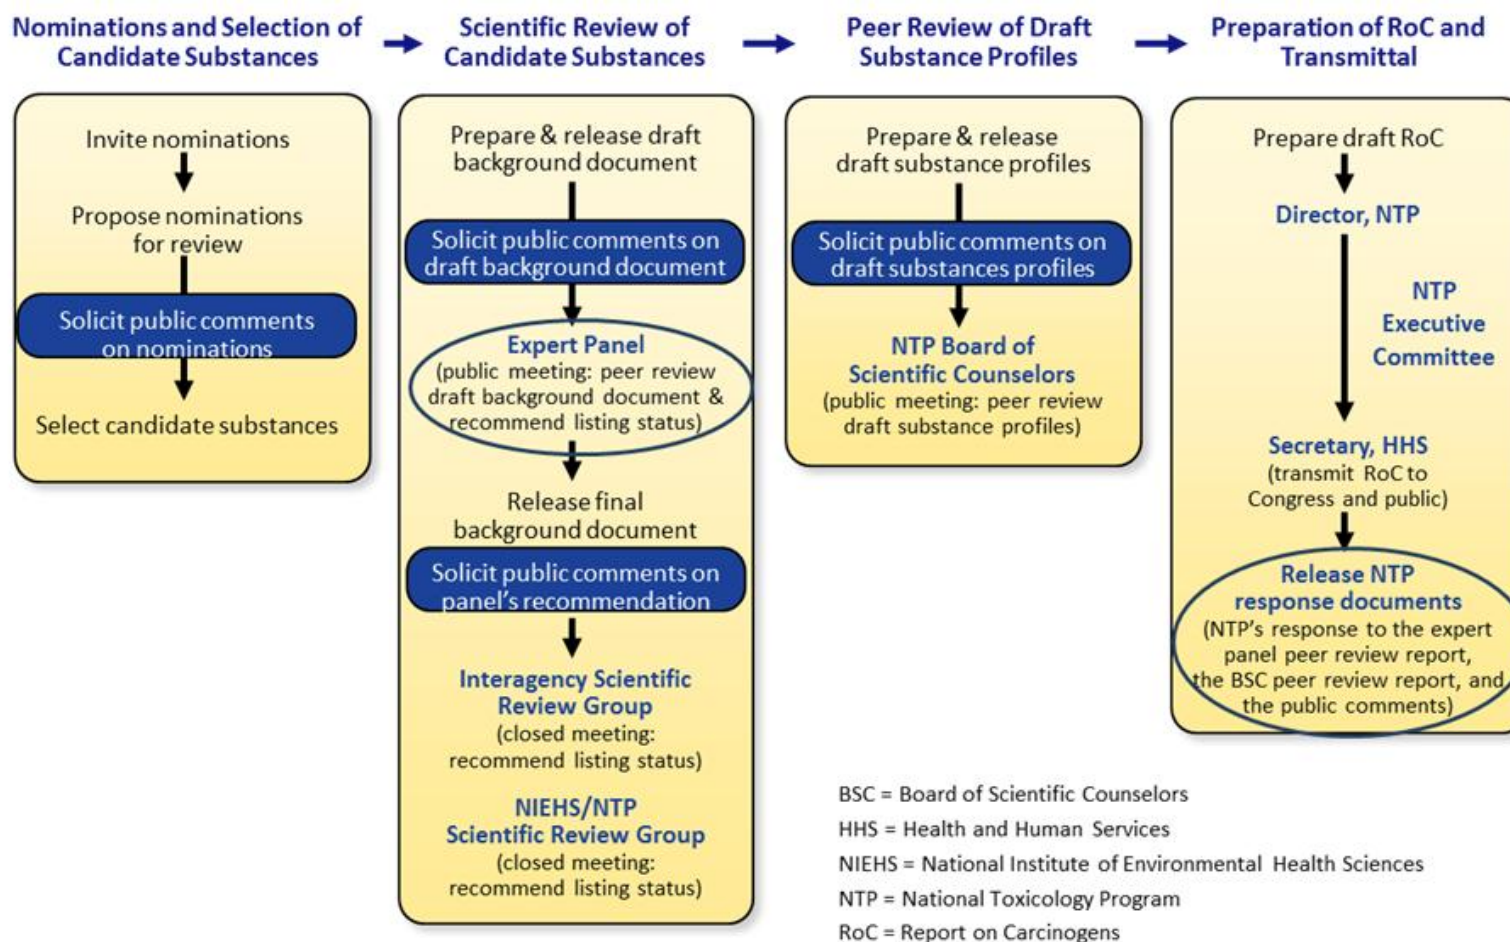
Nominations and Selection of Candidate Substances

Invite nominations

Propose nominations for review

Solicit public comments on nominations

Select candidate substances

Scientific Review of Candidate Substances

Prepare & release draft background document

Solicit public comments on draft background document

Expert Panel
(public meeting: peer review draft background document & recommend listing status)

Release final background document

Solicit public comments on panel's recommendation

Interagency Scientific Review Group
(closed meeting: recommend listing status)

NIEHS/NTP Scientific Review Group
(closed meeting: recommend listing status)

Peer Review of Draft Substance Profiles

Prepare & release draft substance profiles

Solicit public comments on draft substances profiles

NTP Board of Scientific Counselors
(public meeting: peer review draft substance profiles)

Preparation of RoC and Transmittal

Prepare draft RoC

Director, NTP

NTP Executive Committee

Secretary, HHS
(transmit RoC to Congress and public)

Release NTP response documents
(NTP's response to the expert panel peer review report, the BSC peer review report, and the public comments)

BSC = Board of Scientific Counselors
HHS = Health and Human Services
NIEHS = National Institute of Environmental Health Sciences
NTP = National Toxicology Program
RoC = Report on Carcinogens